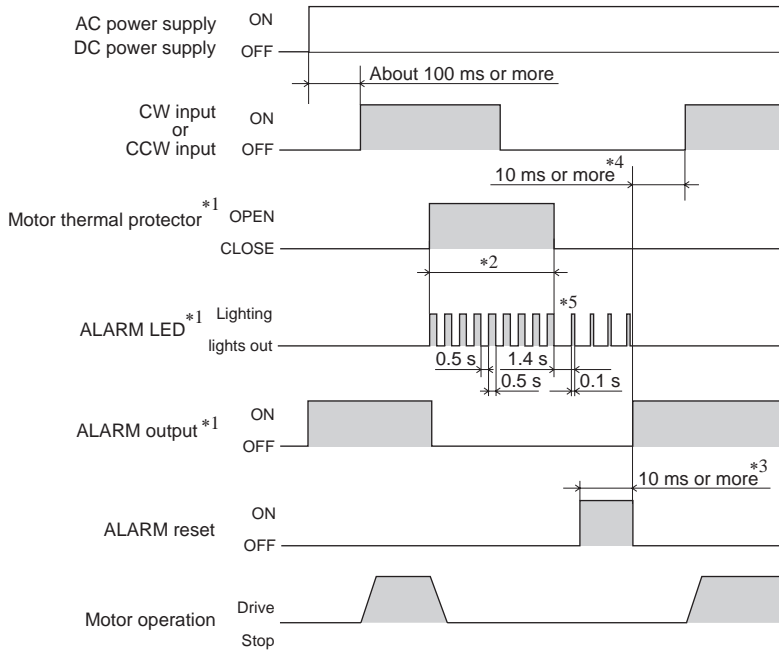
AC power supply
DC power supply
ON
OFF
About 100 ms or more

CW input
or
CCW input
ON
OFF
10 ms or more$^{*4}$

Motor thermal protector$^{*1}$
OPEN
CLOSE
$*2$

ALARM LED$^{*1}$
Lighting
lights out
$*5$
0.5 s
1.4 s
0.5 s
0.1 s

ALARM output$^{*1}$
ON
OFF
10 ms or more$^{*3}$

ALARM reset
ON
OFF

Motor operation
Drive
Stop